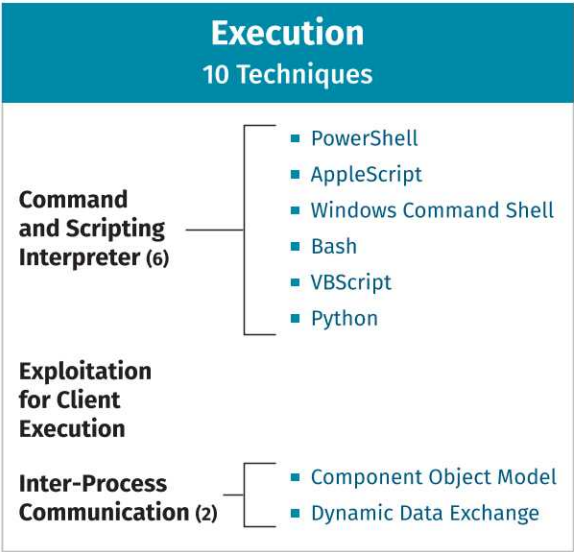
Execution
10 Techniques

Command and Scripting Interpreter (6)

- PowerShell
- AppleScript
- Windows Command Shell
- Bash
- VBScript
- Python

Exploitation for Client Execution

Inter-Process Communication (2)

- Component Object Model
- Dynamic Data Exchange